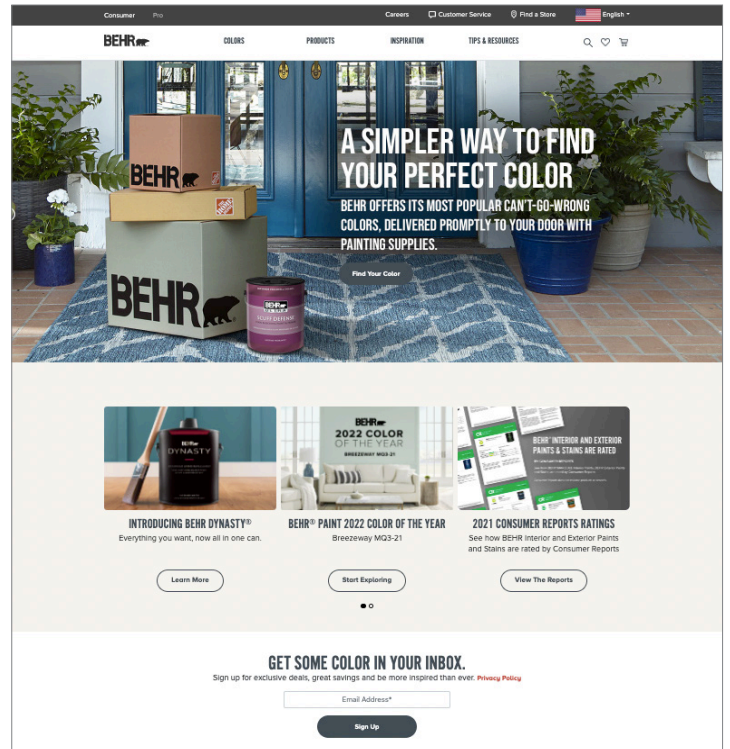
Consumer Pro

Careers Customer Service Find a Store English

BEHR

COLORS PRODUCTS INSPIRATION TIPS & RESOURCES

BEHR

BEHR

A SIMPLER WAY TO FIND YOUR PERFECT COLOR

BEHR OFFERS ITS MOST POPULAR CAN'T-GO-WRONG COLORS, DELIVERED PROMPTLY TO YOUR DOOR WITH PAINTING SUPPLIES.

Find Your Color

BEHR DYNASTY

BEHR 2022 COLOR OF THE YEAR BREEZEWAY MQ3-21

BEHR® INTERIOR AND EXTERIOR PAINTS & STAINS ARE RATED

INTRODUCING BEHR DYNASTY®
Everything you want, now all in one can.

Learn More

BEHR® PAINT 2022 COLOR OF THE YEAR
Breezeway MQ3-21

Start Exploring

2021 CONSUMER REPORTS RATINGS
See how BEHR Interior and Exterior Paints and Stains are rated by Consumer Reports

View The Reports

GET SOME COLOR IN YOUR INBOX.
Sign up for exclusive deals, great savings and be more inspired than ever. Privacy Policy

Email Address*

Sign Up